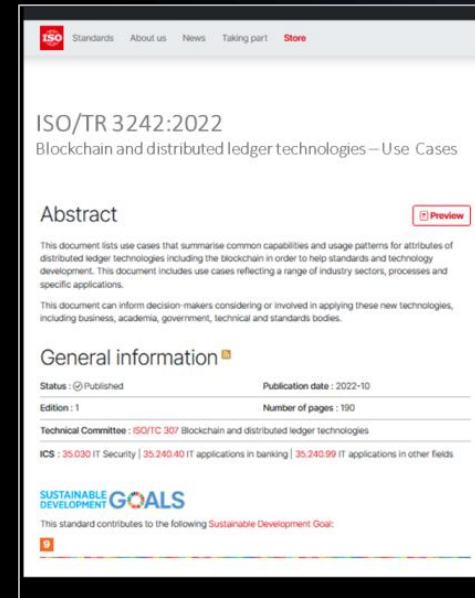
ISO Standards About us News Taking part Store

ISO/TR 3242:2022
Blockchain and distributed ledger technologies – Use Cases

Abstract

Preview

This document lists use cases that summarise common capabilities and usage patterns for attributes of distributed ledger technologies including the blockchain in order to help standards and technology development. This document includes use cases reflecting a range of industry sectors, processes and specific applications.

This document can inform decision-makers considering or involved in applying these new technologies, including business, academia, government, technical and standards bodies.

General information

Status : Published

Publication date : 2022-10

Edition : 1

Number of pages : 190

Technical Committee : ISO/TC 307 Blockchain and distributed ledger technologies

ICS : 35.030 IT Security | 35.240.40 IT applications in banking | 35.240.99 IT applications in other fields

SUSTAINABLE DEVELOPMENT GOALS

This standard contributes to the following Sustainable Development Goal:

9